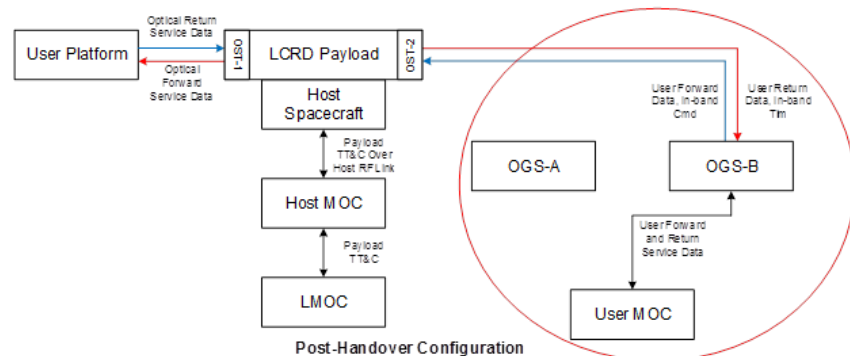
User Platform

Optical Return Service Data

Optical Forward Service Data

OST-1

LCRD Payload

OST-2

Host Spacecraft

Payload TT&C Over Host RF Link

Host MOC

Payload TT&C

LMOC

User Forward Data, In-band Cmd

User Return Data, In-band Tlm

OGS-A

OGS-B

User Forward and Return Service Data

User MOC

Post-Handover Configuration